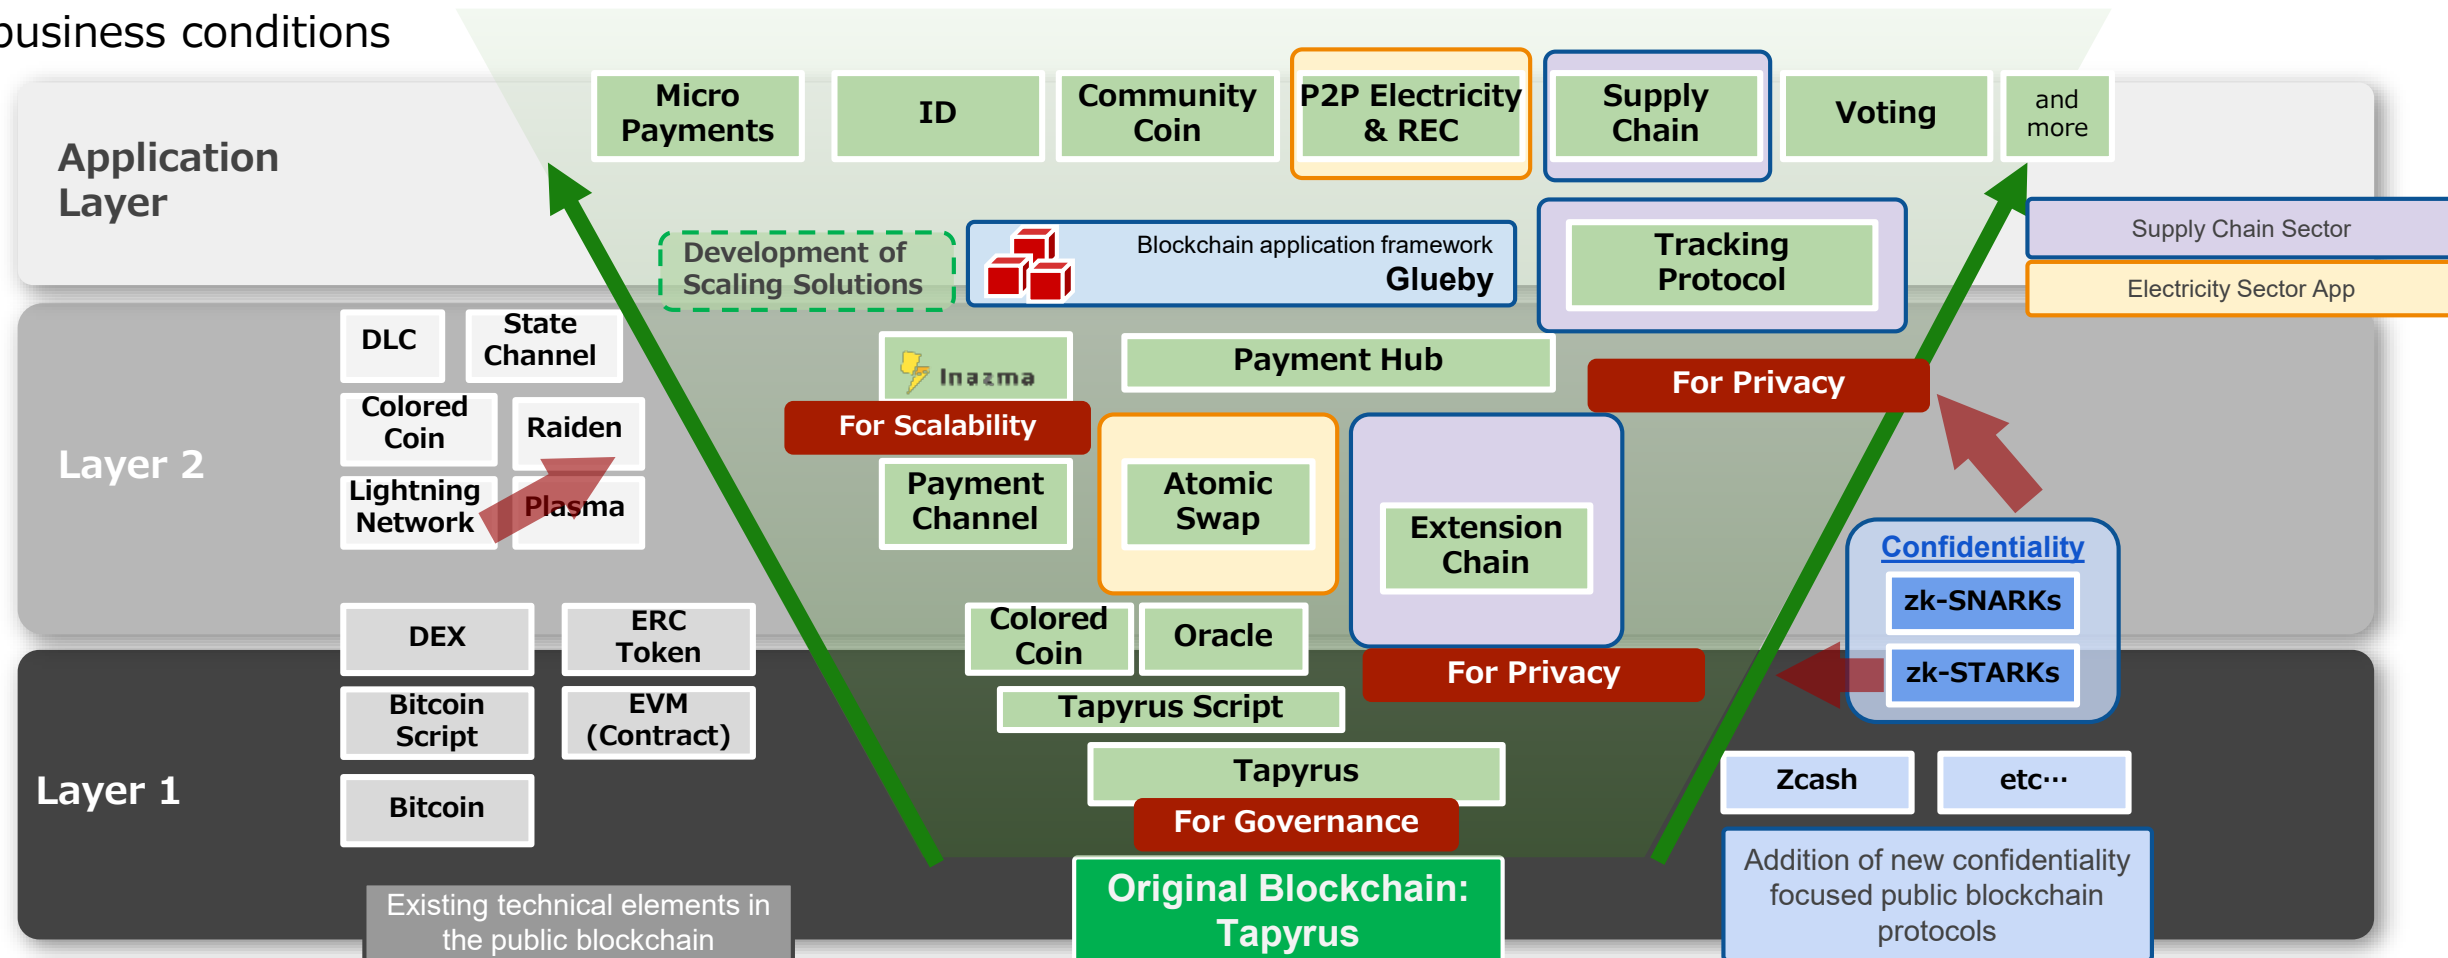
business conditions

Application Layer

Micro Payments

ID

Community Coin

P2P Electricity & REC

Supply Chain

Voting

and more

Development of Scaling Solutions

Blockchain application framework Glueby

Tracking Protocol

Supply Chain Sector

Electricity Sector App

Layer 2

DLC

State Channel

Colored Coin

Raiden

Lightning Network

Plasma

Inazma

For Scalability

Payment Hub

For Privacy

Payment Channel

Atomic Swap

Extension Chain

Confidentiality

zk-SNARKs

zk-STARKs

DEX

ERC Token

Colored Coin

Oracle

For Privacy

Bitcoin Script

EVM (Contract)

Tapyrus Script

Layer 1

Bitcoin

Tapyrus

For Governance

Zcash

etc…

Original Blockchain: Tapyrus

Existing technical elements in the public blockchain

Addition of new confidentiality focused public blockchain protocols